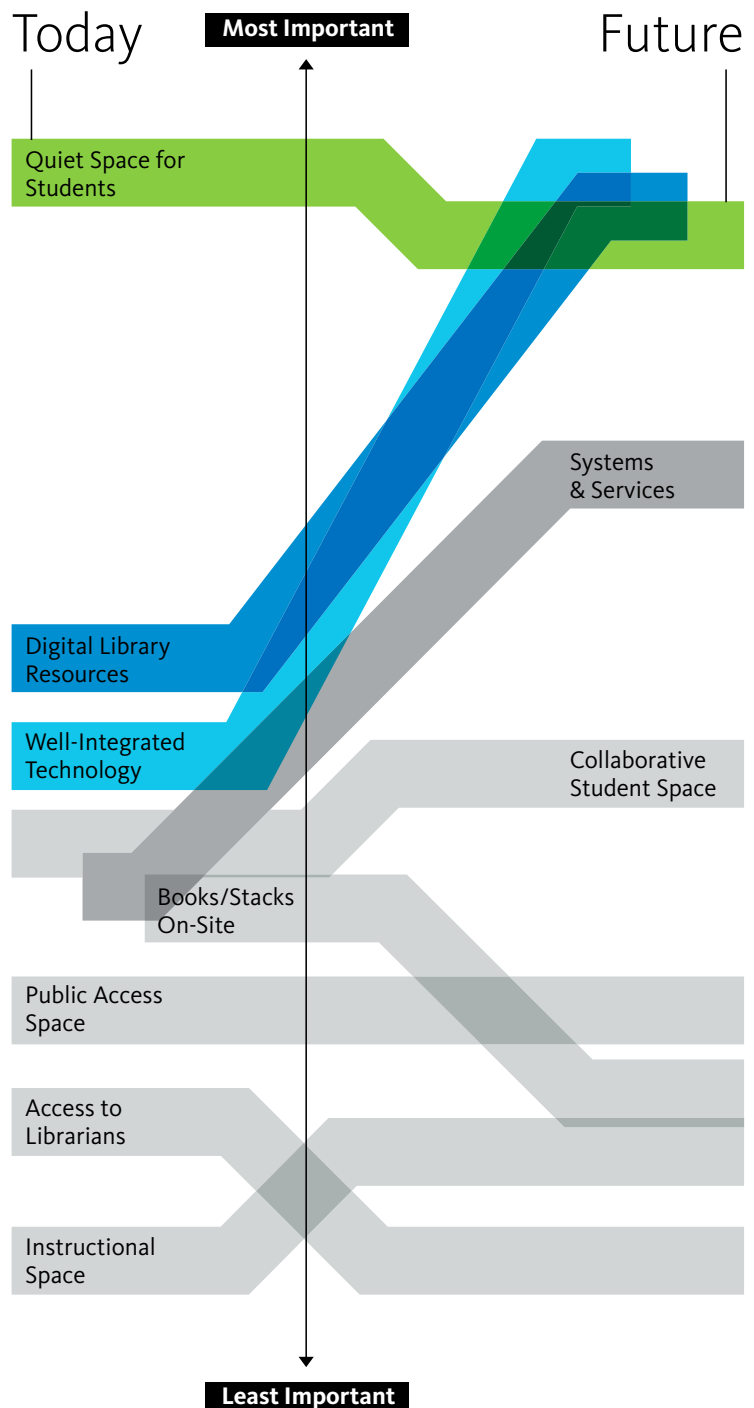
Today

Most Important

Future

Quiet Space for Students

Systems & Services

Digital Library Resources

Well-Integrated Technology

Collaborative Student Space

Books/Stacks On-Site

Public Access Space

Access to Librarians

Instructional Space

Least Important